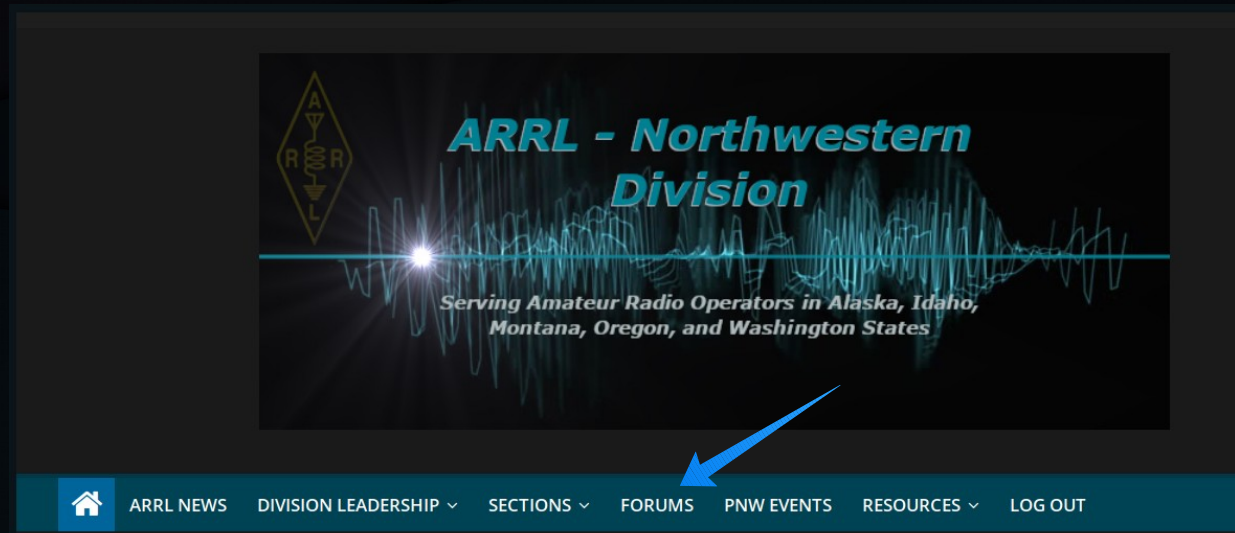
A R R L

ARRL - Northwestern Division

Serving Amateur Radio Operators in Alaska, Idaho, Montana, Oregon, and Washington States

ARRL NEWS DIVISION LEADERSHIP SECTIONS FORUMS PNW EVENTS RESOURCES LOG OUT